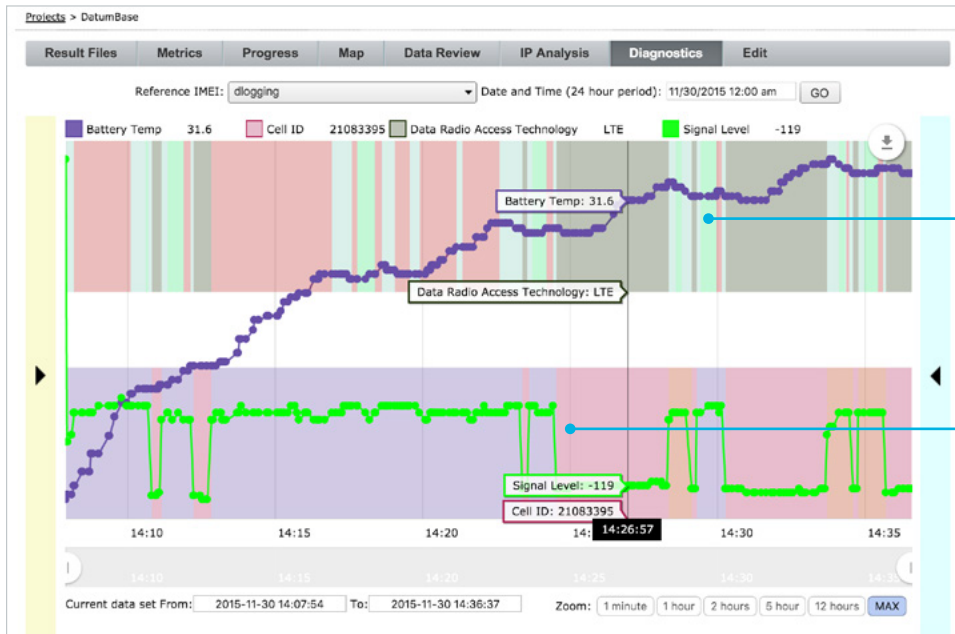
Projects > DatumBase

Result Files | Metrics | Progress | Map | Data Review | IP Analysis | Diagnostics | Edit

Reference IMEI: dlogging | Date and Time (24 hour period): 11/30/2015 12:00 am | GO

Battery Temp 31.6 | Cell ID 21083395 | Data Radio Access Technology LTE | Signal Level -119

Battery Temp: 31.6

Data Radio Access Technology: LTE

Signal Level: -119

Cell ID: 21083395

14:10 14:15 14:20 14: 14:26:57 14:30 14:35

14:10 14:15 14:20 14:25 14:30 14:35

Current data set From: 2015-11-30 14:07:54 To: 2015-11-30 14:36:37

Zoom: 1 minute | 1 hour | 2 hours | 5 hour | 12 hours | MAX